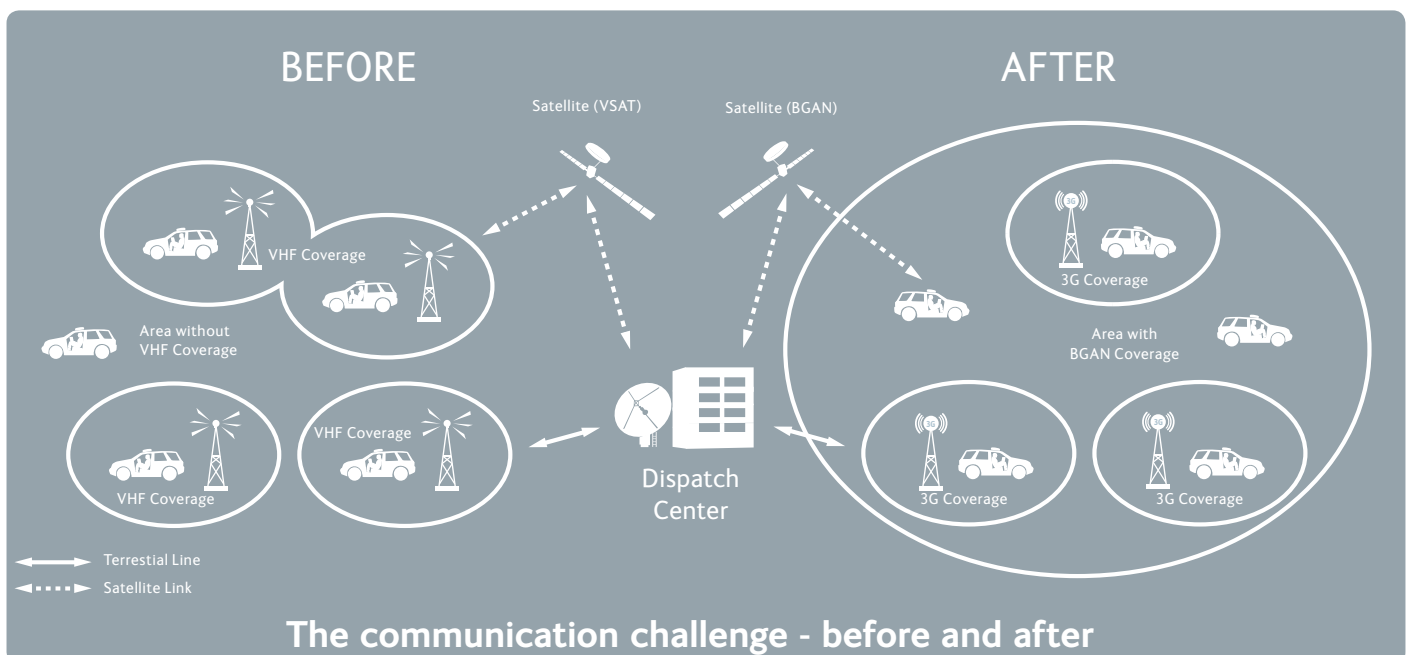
BEFORE

AFTER

Satellite (VSAT)

Satellite (BGAN)

VHF Coverage

Area without VHF Coverage

VHF Coverage

VHF Coverage

Dispatch Center

3G

3G Coverage

Area with BGAN Coverage

3G

3G Coverage

3G

3G Coverage

Terrestial Line

Satellite Link

The communication challenge - before and after